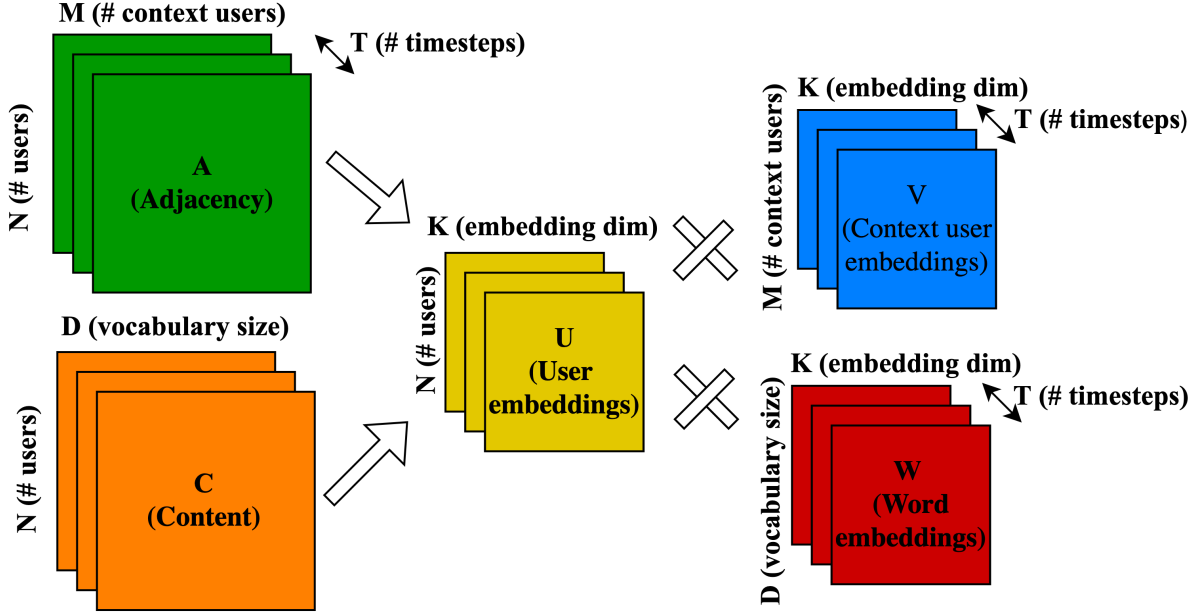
M (# context users)

T (# timesteps)

N (# users)

A
(Adjacency)

D (vocabulary size)

N (# users)

C
(Content)

K (embedding dim)

N (# users)

U
(User embeddings)

K (embedding dim)

T (# timesteps)

M (# context users)

V
(Context user embeddings)

K (embedding dim)

T (# timesteps)

D (vocabulary size)

W
(Word embeddings)